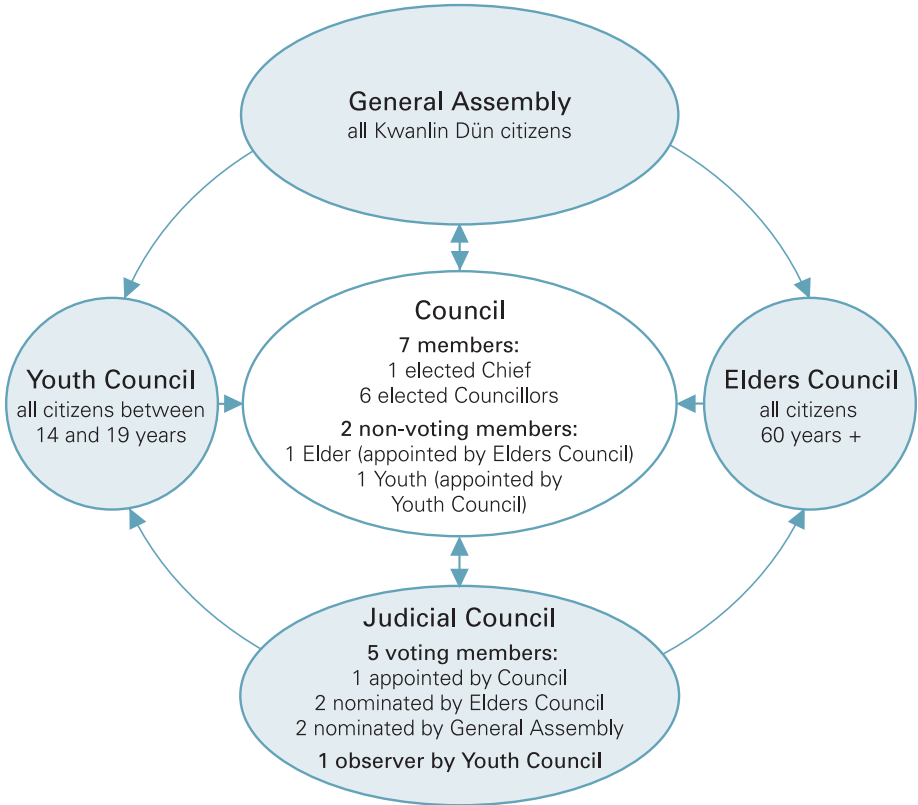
General Assembly
all Kwanlin Dün citizens

Youth Council
all citizens between 14 and 19 years

Council
7 members:
1 elected Chief
6 elected Councillors
2 non-voting members:
1 Elder (appointed by Elders Council)
1 Youth (appointed by Youth Council)

Elders Council
all citizens
60 years +

Judicial Council
5 voting members:
1 appointed by Council
2 nominated by Elders Council
2 nominated by General Assembly
1 observer by Youth Council